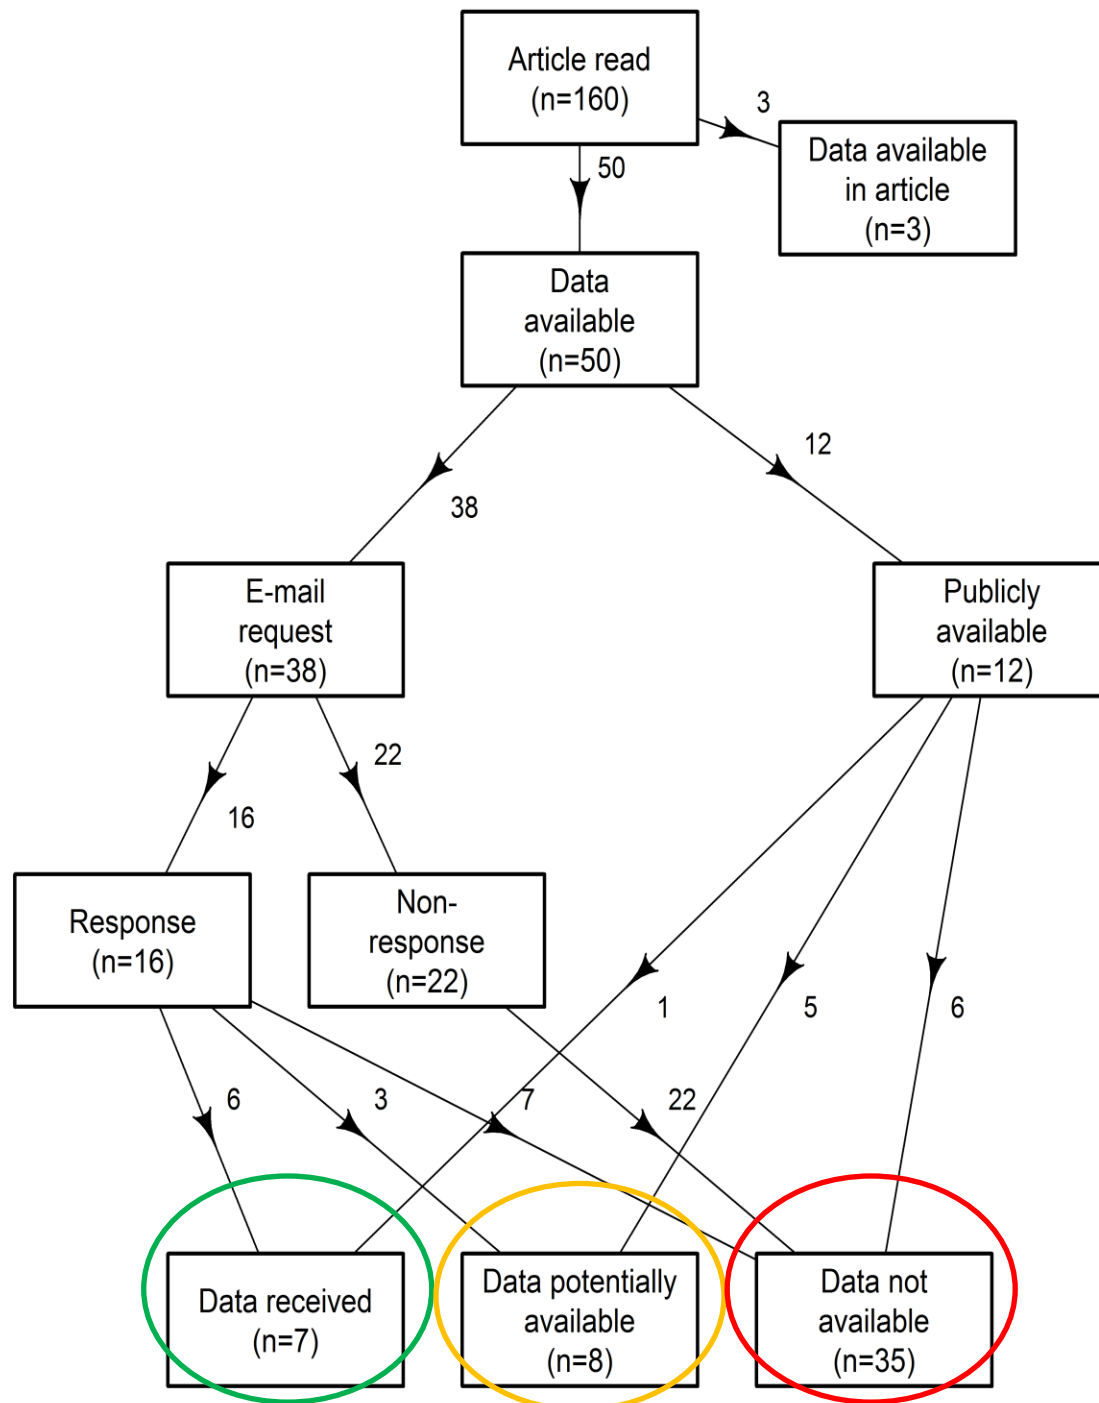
Article read
(n=160)

3

Data available in article
(n=3)

50

Data available
(n=50)

38

12

E-mail request
(n=38)

Publicly available
(n=12)

16

22

Response
(n=16)

Non-response
(n=22)

1

5

6

6

3

7

22

Data received
(n=7)

Data potentially available
(n=8)

Data not available
(n=35)